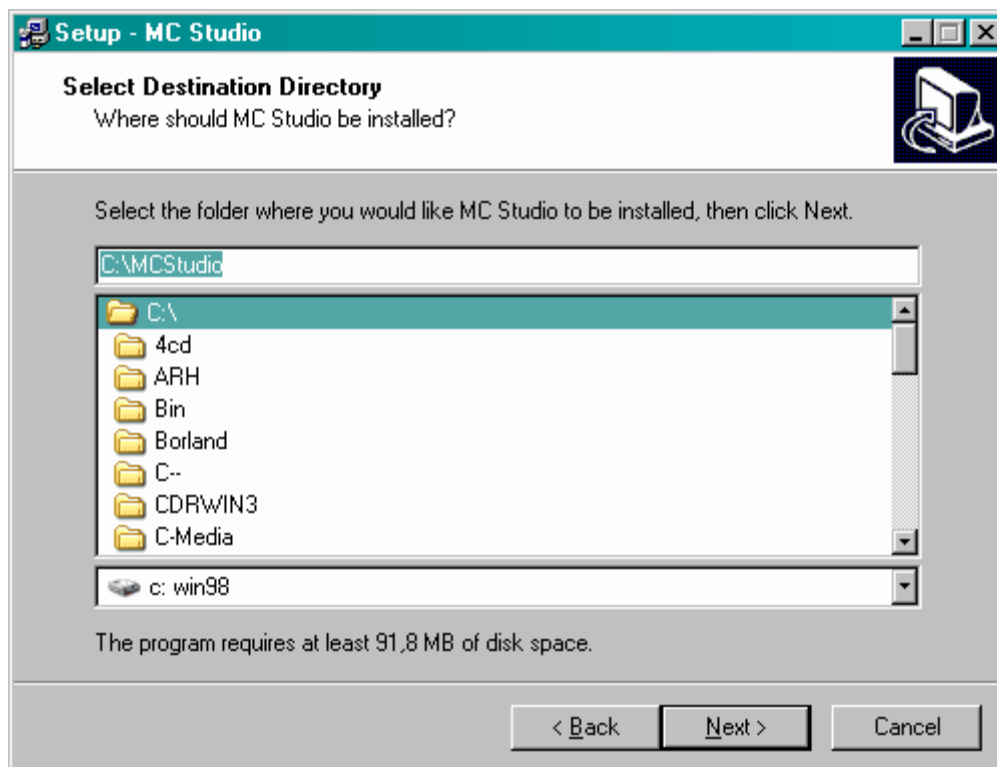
Setup - MC Studio

Select Destination Directory
Where should MC Studio be installed?

Select the folder where you would like MC Studio to be installed, then click Next.

C:\MCStudio

C:\
4cd
ARH
Bin
Borland
C--
CDRWIN3
C-Media

c: win98

The program requires at least 91,8 MB of disk space.

< Back
Next >
Cancel